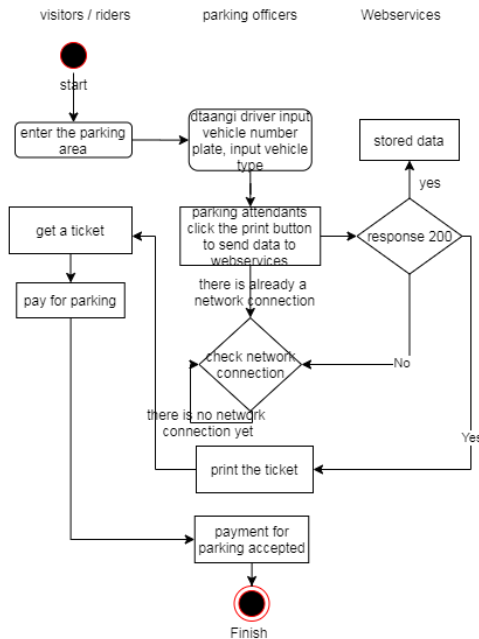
visitors / riders

parking officers

Webservices

start

enter the parking area

dtaangi driver input vehicle number plate, input vehicle type

stored data

yes

get a ticket

parking attendants click the print button to send data to webservices

response 200

pay for parking

there is already a network connection

check network connection

No

there is no network connection yet

Yes

print the ticket

payment for parking accepted

Finish